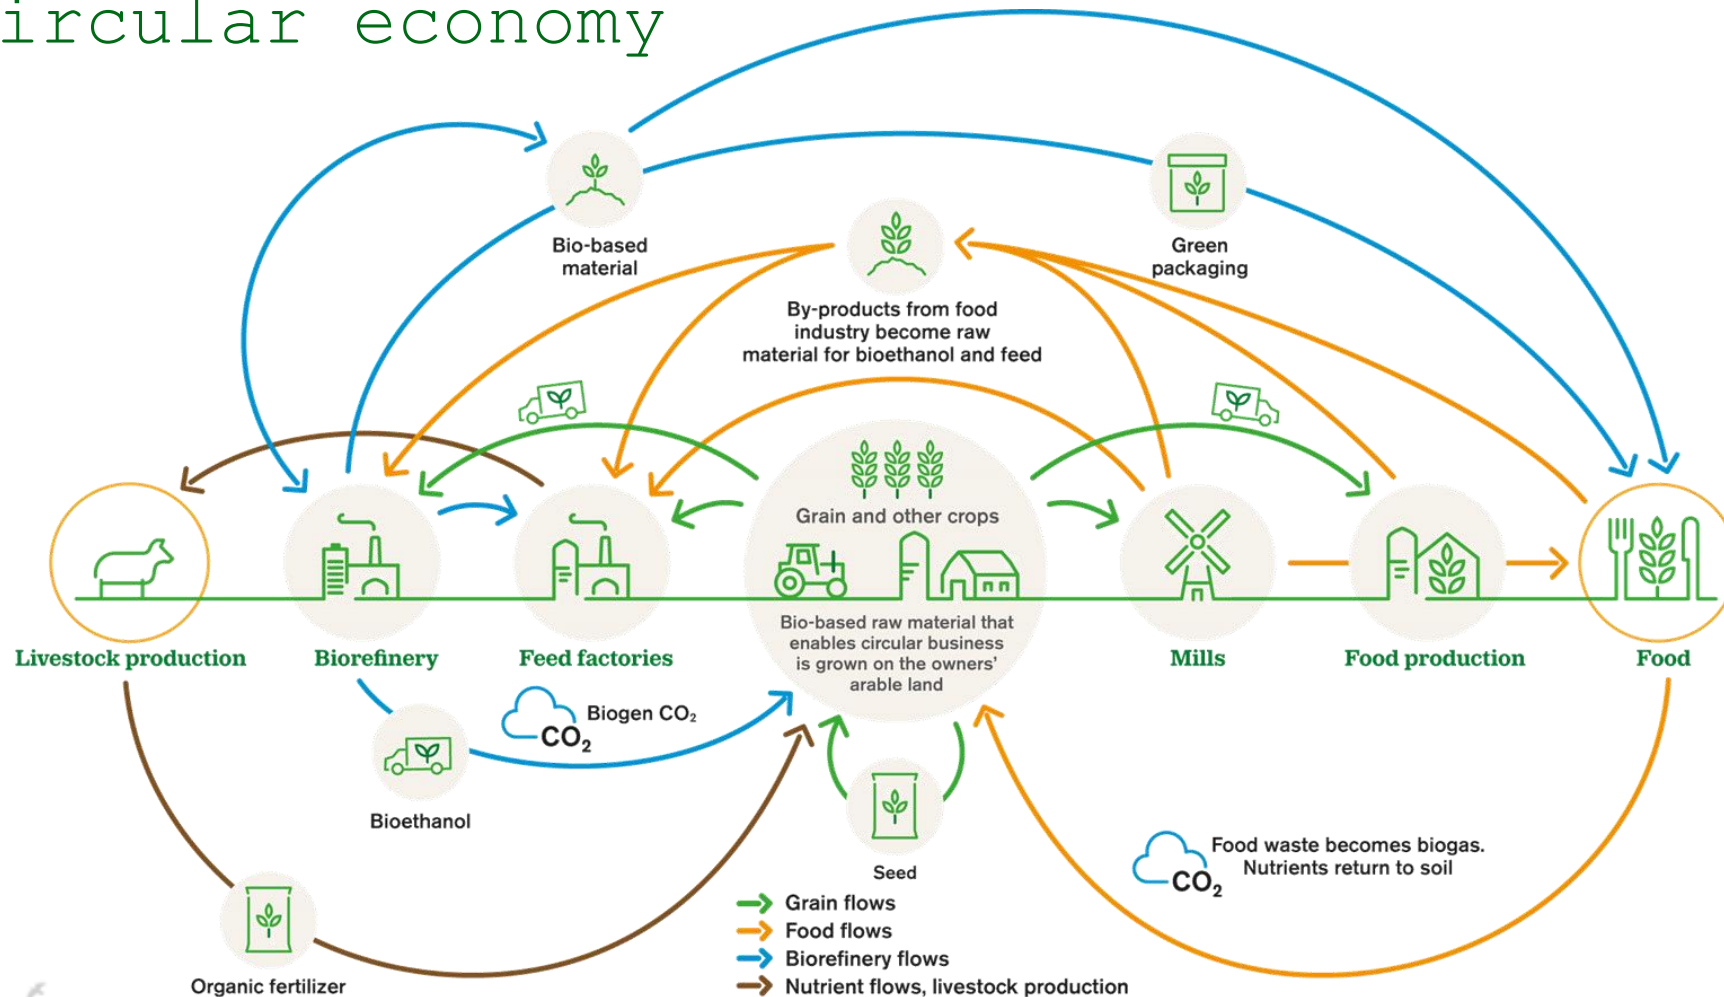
ircular economy

Bio-based material

Green packaging

By-products from food industry become raw material for bioethanol and feed

Grain and other crops

Bio-based raw material that enables circular business is grown on the owners' arable land

Livestock production

Biorefinery

Feed factories

Mills

Food production

Food

Biogen $CO_2$

$CO_2$

Bioethanol

Seed

Food waste becomes biogas. Nutrients return to soil

$CO_2$

Organic fertilizer

Grain flows
Food flows
Biorefinery flows
Nutrient flows, livestock production